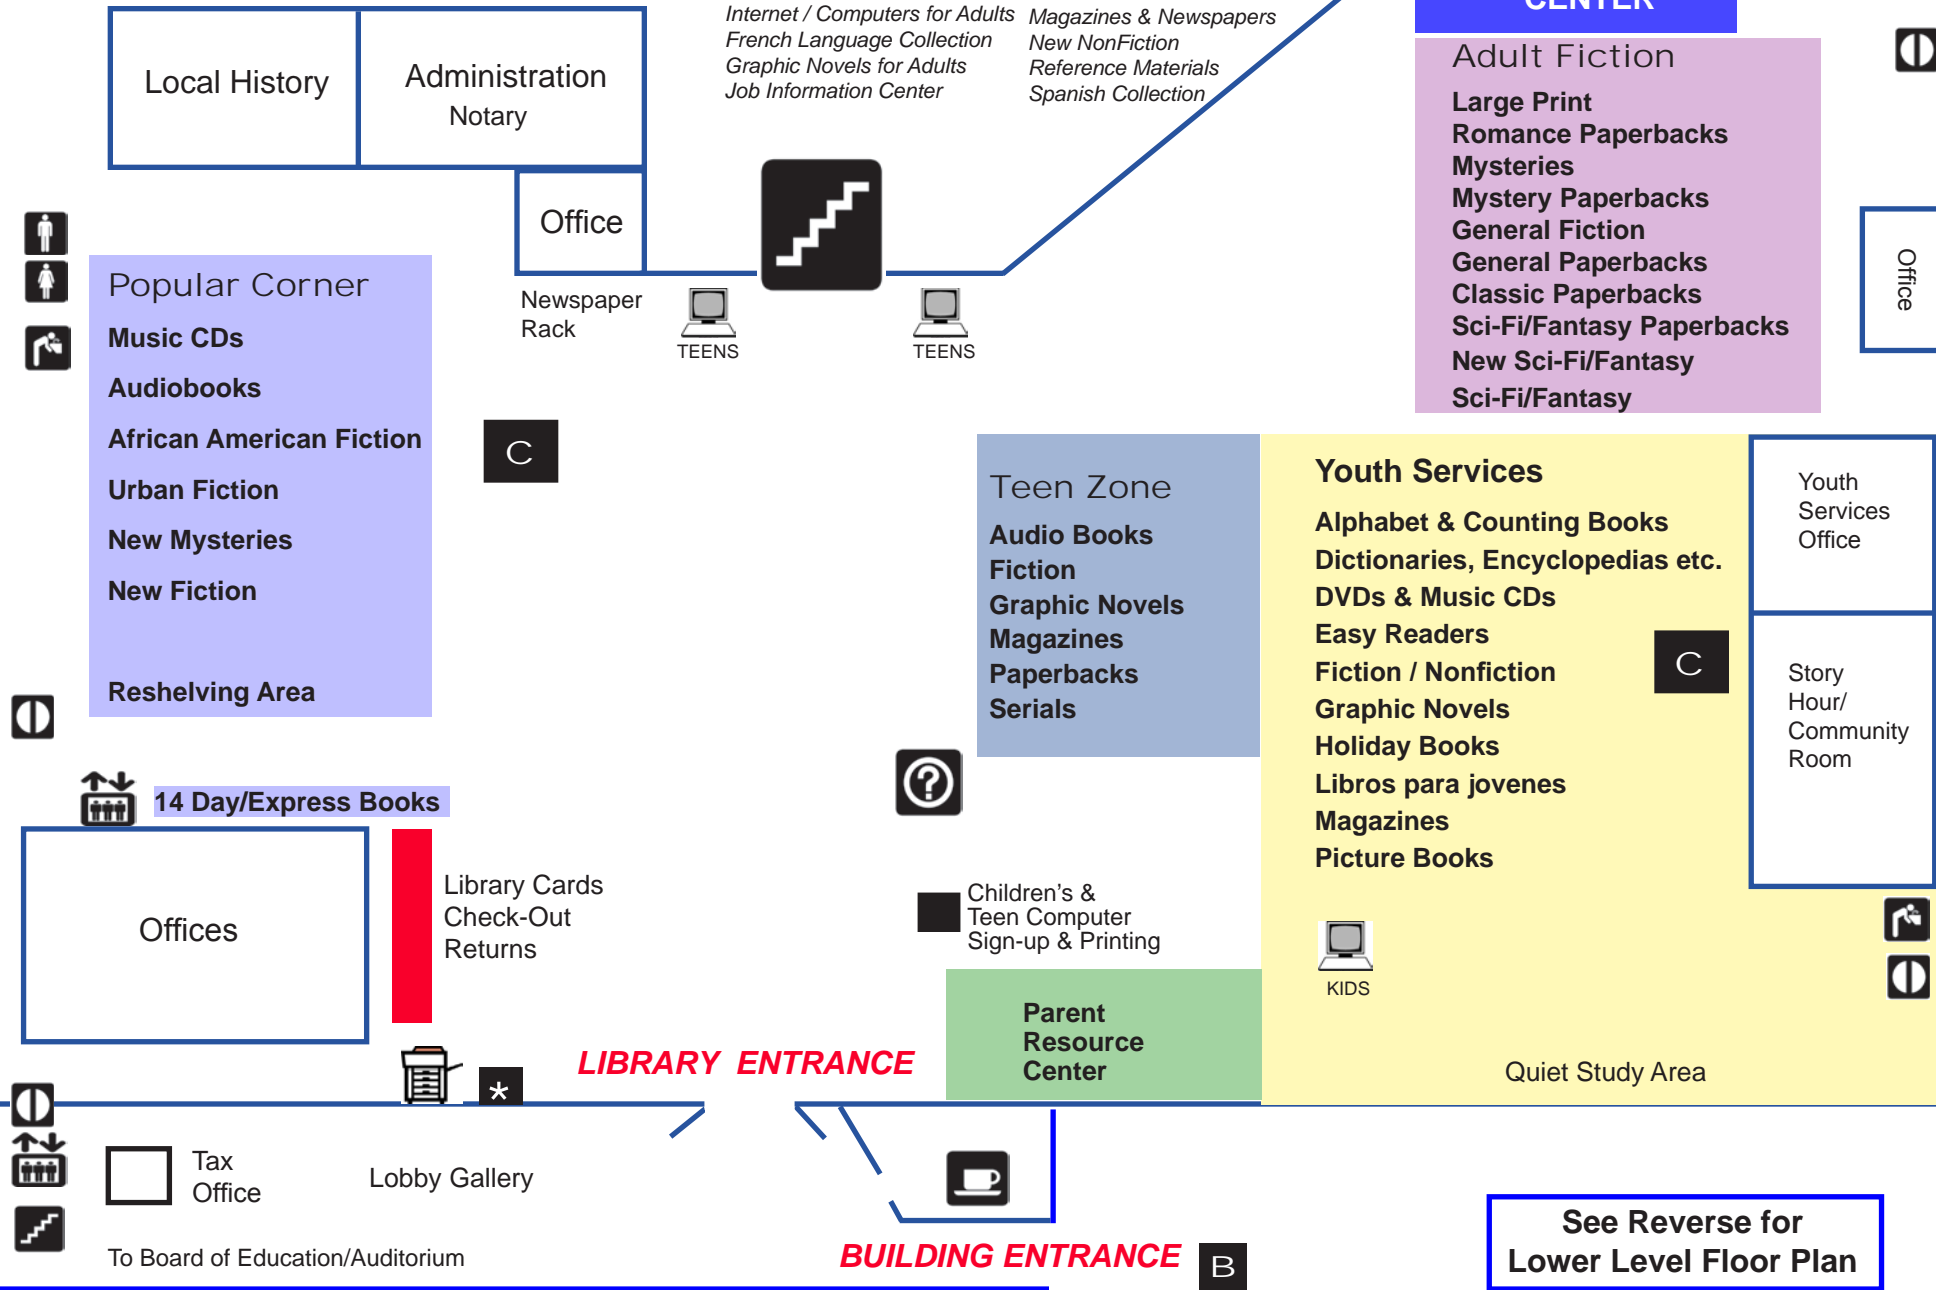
Local History

Administration
Notary

Office

Internet / Computers for Adults
French Language Collection
Graphic Novels for Adults
Job Information Center

Magazines & Newspapers
New NonFiction
Reference Materials
Spanish Collection

CENTER

Adult Fiction
Large Print
Romance Paperbacks
Mysteries
Mystery Paperbacks
General Fiction
General Paperbacks
Classic Paperbacks
Sci-Fi/Fantasy Paperbacks
New Sci-Fi/Fantasy
Sci-Fi/Fantasy

Office

Popular Corner
Music CDs
Audiobooks
African American Fiction
Urban Fiction
New Mysteries
New Fiction

Reshelving Area

Newspaper Rack

TEENS

TEENS

C

Teen Zone
Audio Books
Fiction
Graphic Novels
Magazines
Paperbacks
Serials

Youth Services
Alphabet & Counting Books
Dictionaries, Encyclopedias etc.
DVDs & Music CDs
Easy Readers
Fiction / Nonfiction
Graphic Novels
Holiday Books
Libros para jovenes
Magazines
Picture Books

C

Youth Services Office

Story Hour/ Community Room

14 Day/Express Books

Offices

Library Cards
Check-Out
Returns

Children's & Teen Computer Sign-up & Printing

Parent Resource Center

KIDS

Quiet Study Area

LIBRARY ENTRANCE

*

Tax Office

Lobby Gallery

To Board of Education/Auditorium

BUILDING ENTRANCE

B

See Reverse for Lower Level Floor Plan